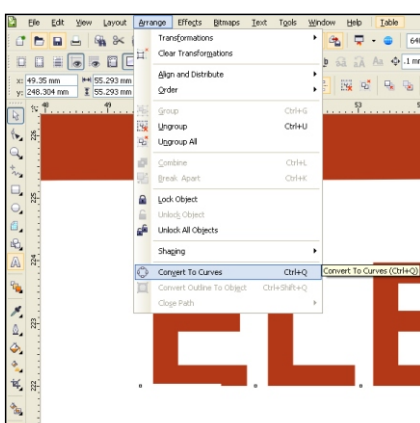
File Edit View Layout Arrange Effects Bitmaps Text Tools Window Help Table

x: 49.35 mm
y: 248.304 mm
55.293 mm
55.293 mm

Transformations
Clear Transformations
Align and Distribute
Order
Group Ctrl+G
Ungroup Ctrl+U
Ungroup All
Combine Ctrl+L
Break Apart Ctrl+K
Lock Object
Unlock Object
Unlock All Objects
Shaping
Convert To Curves Ctrl+Q
Convert Outline To Object Ctrl+Shift+Q
Close Path

Convert To Curves (Ctrl+Q)

ELE